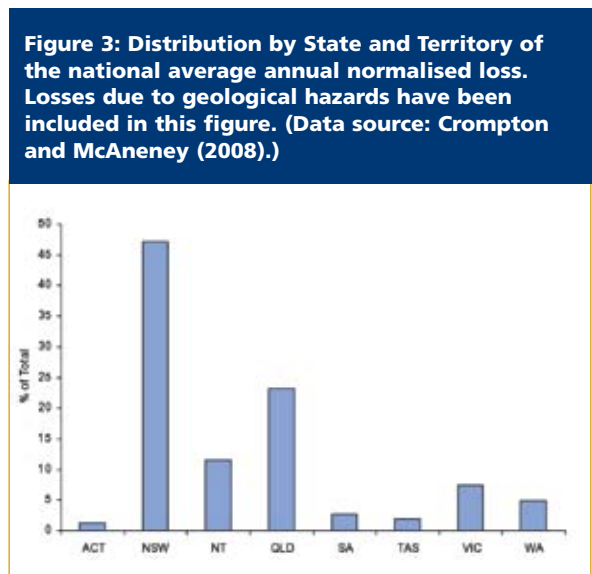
Figure 3: Distribution by State and Territory of the national average annual normalised loss. Losses due to geological hazards have been included in this figure. (Data source: Crompton and McAneney (2008).)

50
45
40
35
30
25
20
15
10
5
0

% of Total

ACT NSW NT QLD SA TAS VIC WA